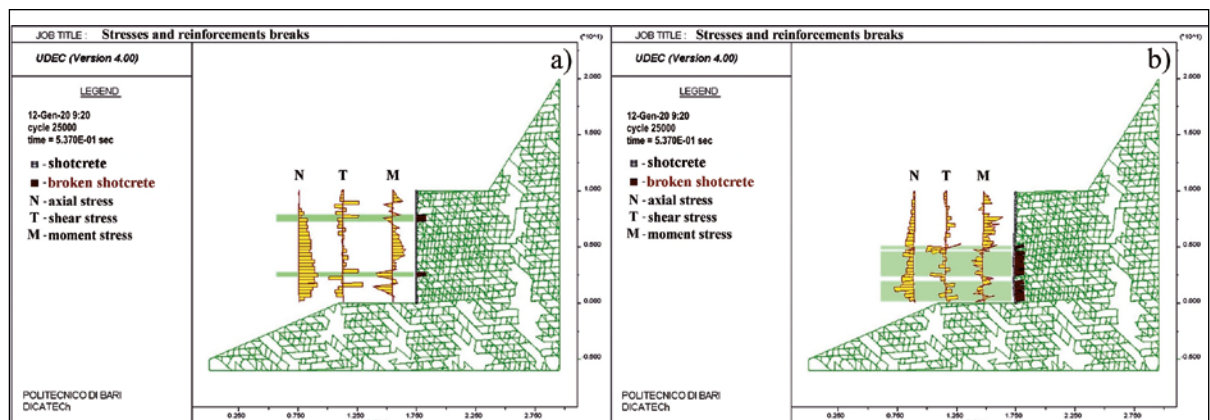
JOB TITLE : Stresses and reinforcements breaks

UDEC (Version 4.00)

LEGEND

12-Gen-20 9:20
cycle 25000
time = 5.370E-01 sec

- shotcrete
- broken shotcrete
N - axial stress
T - shear stress
M - moment stress

POLITECNICO DI BARI
DICATECh

a)

N T M

(*10^1)

2.000
1.500
1.000
0.500
0.000
-0.500

0.250 0.750 1.250 1.750 2.250 2.750

JOB TITLE : Stresses and reinforcements breaks

UDEC (Version 4.00)

LEGEND

12-Gen-20 9:20
cycle 25000
time = 5.370E-01 sec

- shotcrete
- broken shotcrete
N - axial stress
T - shear stress
M - moment stress

POLITECNICO DI BARI
DICATECh

b)

N T M

(*10^1)

2.000
1.500
1.000
0.500
0.000
-0.500

0.250 0.750 1.250 1.750 2.250 2.750